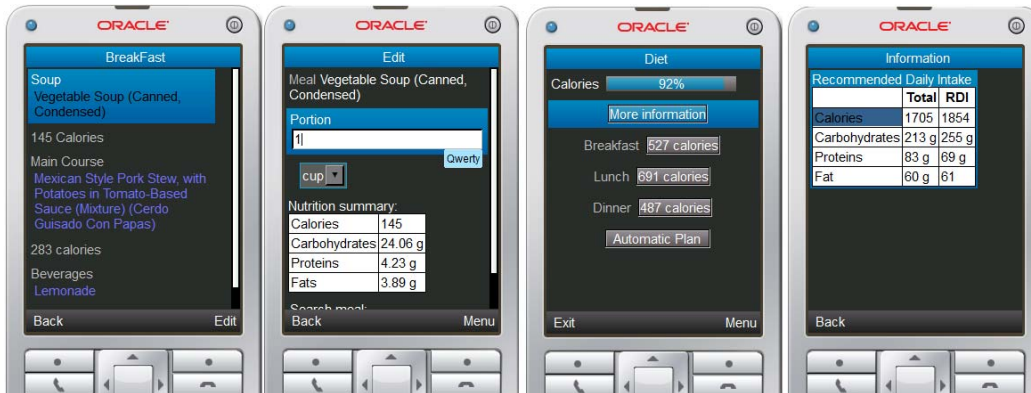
ORACLE

BreakFast

Soup
Vegetable Soup (Canned, Condensed)

145 Calories

Main Course
Mexican Style Pork Stew, with Potatoes in Tomato-Based Sauce (Mixture) (Cerdo Guisado Con Papas)

283 calories

Beverages
Lemonade

Back Edit

ORACLE

Edit

Meal Vegetable Soup (Canned, Condensed)

Portion
1

Qwerty

cup

Nutrition summary:

| Calories | 145 |
|---|---|
| Carbohydrates | 24.06 g |
| Proteins | 4.23 g |
| Fats | 3.89 g |

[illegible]

Back Menu

ORACLE

Diet

Calories 92%

More information

Breakfast 527 calories

Lunch 691 calories

Dinner 487 calories

Automatic Plan

Exit Menu

ORACLE

Information

Recommended Daily Intake

| | Total | RDI |
|---|---|---|
| Calories | 1705 | 1854 |
| Carbohydrates | 213 g | 255 g |
| Proteins | 83 g | 69 g |
| Fat | 60 g | 61 |

Back